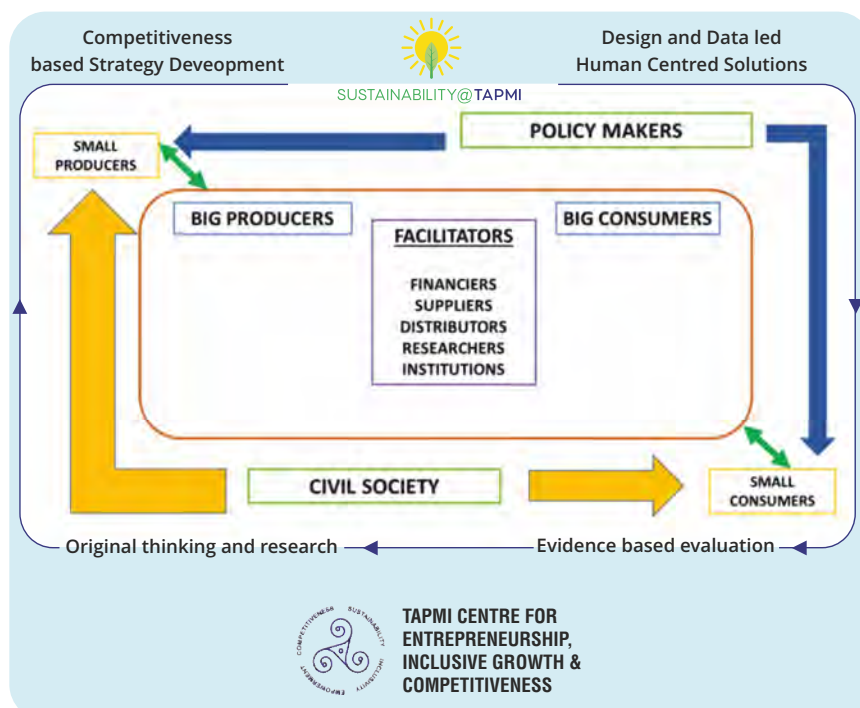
Competitiveness based Strategy Deveopment

SUSTAINABILITY@TAPMI

Design and Data led Human Centred Solutions

SMALL PRODUCERS

POLICY MAKERS

BIG PRODUCERS

FACILITATORS

FINANCIERS
SUPPLIERS
DISTRIBUTORS
RESEARCHERS
INSTITUTIONS

BIG CONSUMERS

CIVIL SOCIETY

SMALL CONSUMERS

Original thinking and research

Evidence based evaluation

COMPETITIVENESS SUSTAINABILITY INCLUSIVITY EMPOWERMENT

TAPMI CENTRE FOR ENTREPRENEURSHIP, INCLUSIVE GROWTH & COMPETITIVENESS